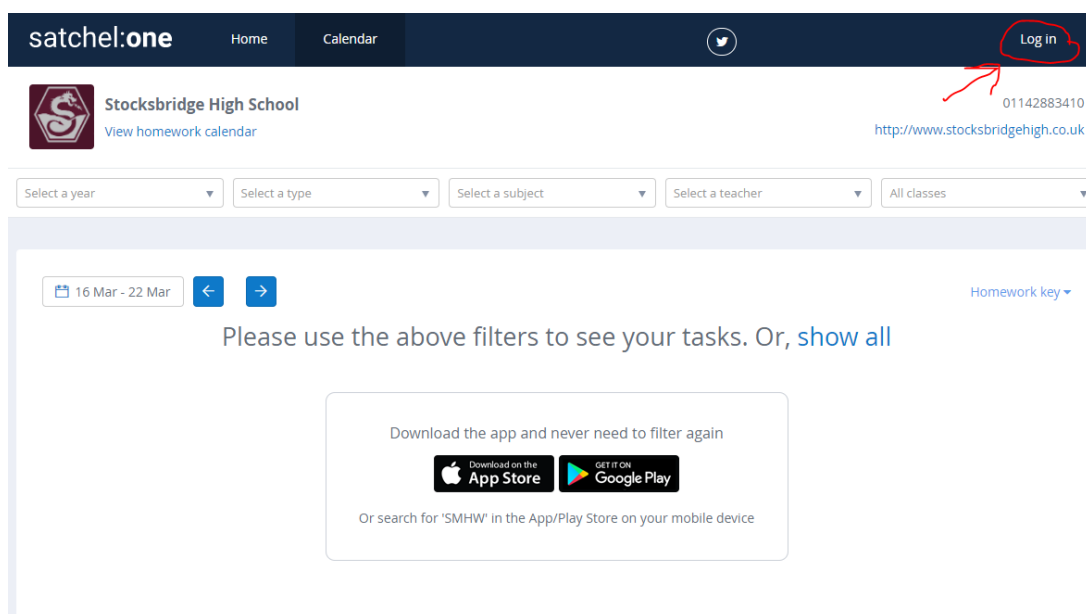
satchel:one Home Calendar Log in

Stocksbridge High School
View homework calendar

01142883410
http://www.stocksbridgehigh.co.uk

Select a year ▾ Select a type ▾ Select a subject ▾ Select a teacher ▾ All classes ▾

16 Mar - 22 Mar ← →

Homework key ▾

Please use the above filters to see your tasks. Or, show all

Download the app and never need to filter again

Download on the App Store

GET IT ON Google Play

Or search for 'SMHW' in the App/Play Store on your mobile device